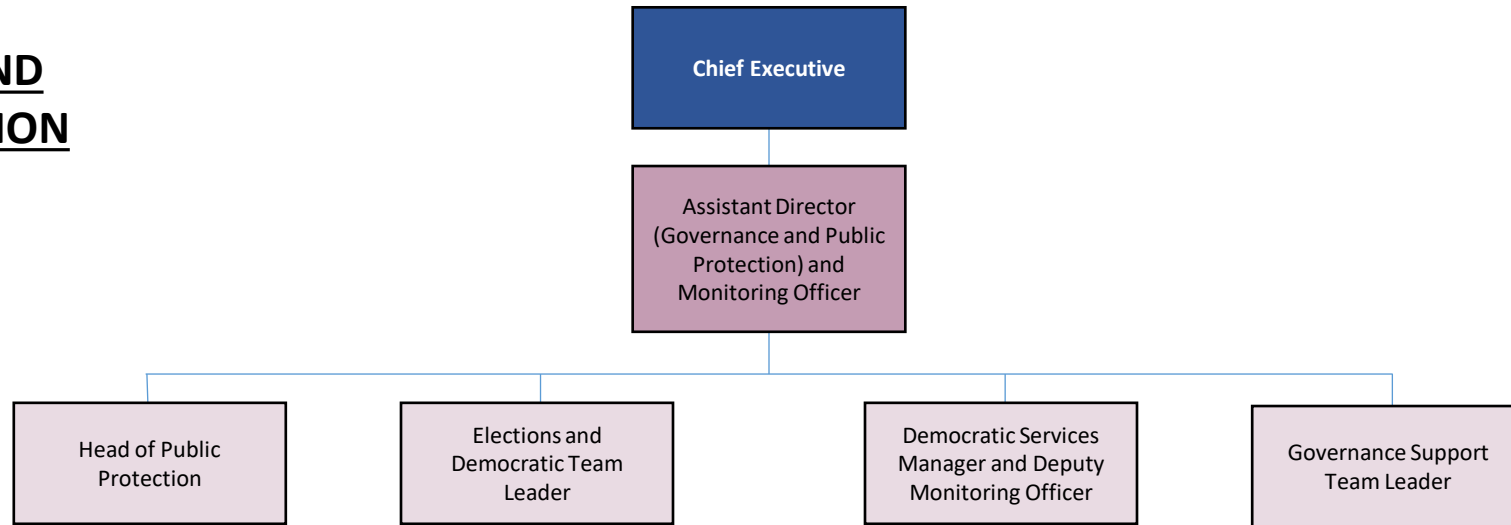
ND
ION

Chief Executive

Assistant Director (Governance and Public Protection) and Monitoring Officer

Head of Public Protection

Elections and Democratic Team Leader

Democratic Services Manager and Deputy Monitoring Officer

Governance Support Team Leader